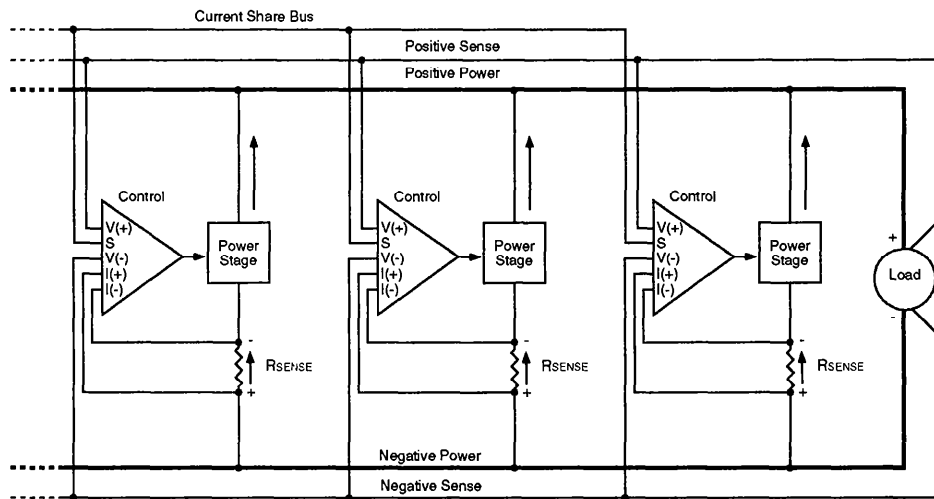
Current Share Bus

Positive Sense

Positive Power

Control

V(+)
S
V(-)
I(+)
I(-)

Power Stage

-
RSENSE
+

Control

V(+)
S
V(-)
I(+)
I(-)

Power Stage

-
RSENSE
+

Control

V(+)
S
V(-)
I(+)
I(-)

Power Stage

-
RSENSE
+

+
Load
-

Negative Power

Negative Sense